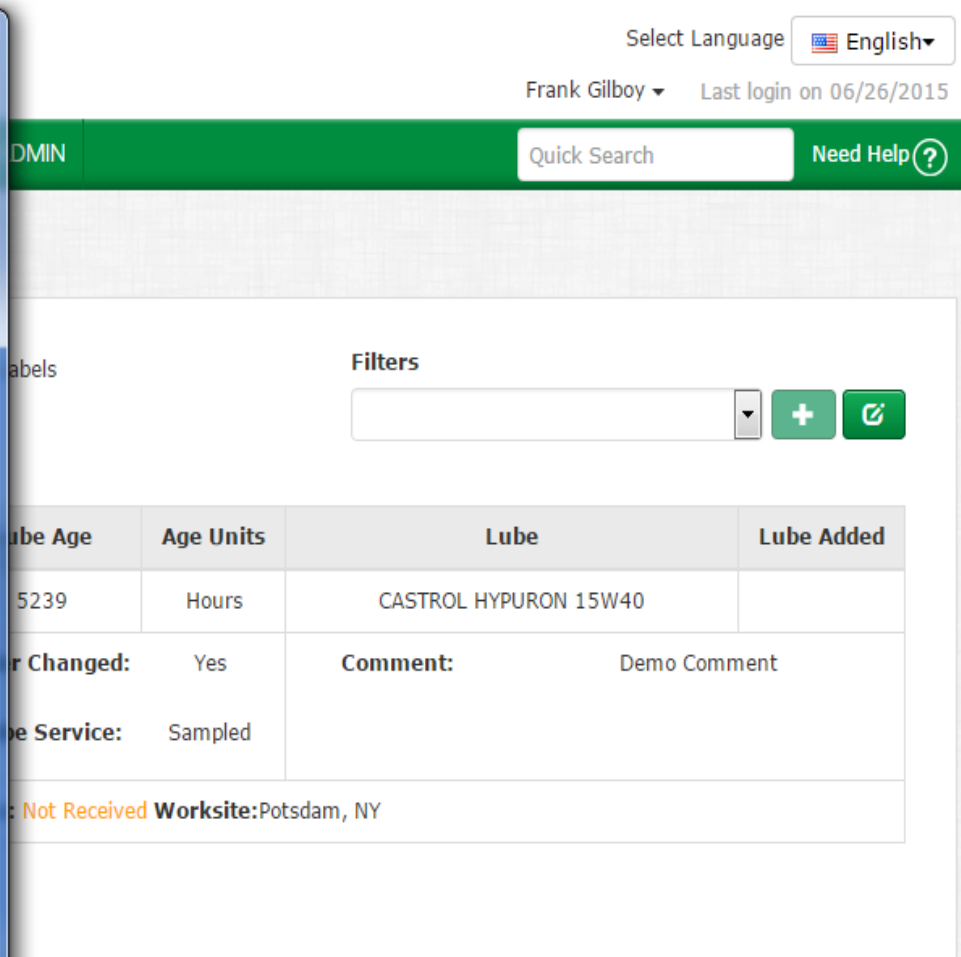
Select Language English

Frank Gilboy Last login on 06/26/2015

DMIN

Quick Search

Need Help ?

abels

Filters

| ube Age | Age Units | Lube | Lube Added |
|---|---|---|---|
| 5239 | Hours | CASTROL HYPURON 15W40 | |

r Changed: Yes

Comment: Demo Comment

be Service: Sampled

: Not Received Worksite:Potsdam, NY